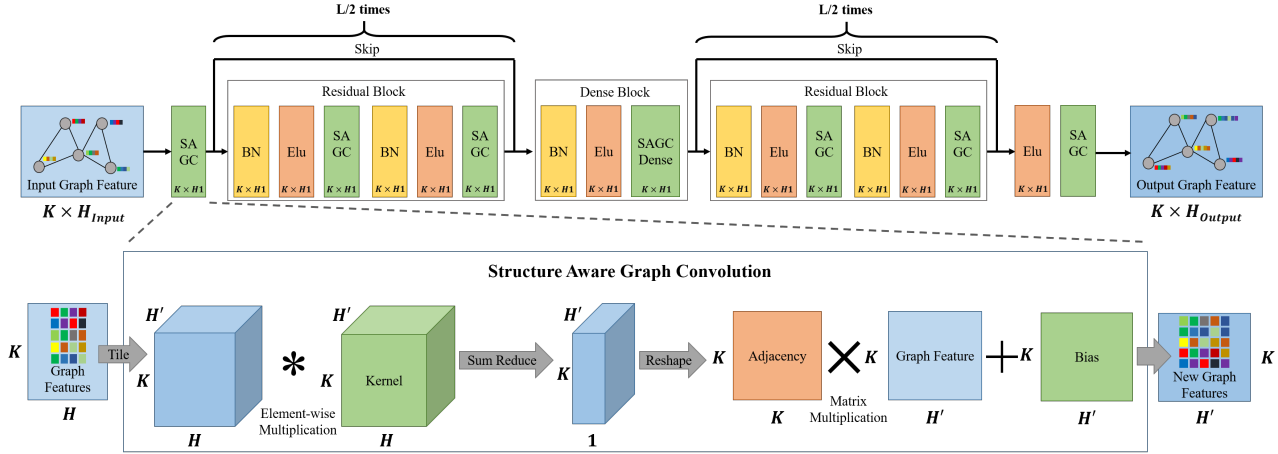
L/2 times

Skip

Residual Block

Input Graph Feature

$K \times H_{Input}$

SA GC

$K \times H1$

BN

$K \times H1$

Elu

$K \times H1$

SA GC

$K \times H1$

BN

$K \times H1$

Elu

$K \times H1$

SA GC

$K \times H1$

Dense Block

BN

$K \times H1$

Elu

$K \times H1$

SAGC Dense

$K \times H1$

L/2 times

Skip

Residual Block

BN

$K \times H1$

Elu

$K \times H1$

SA GC

$K \times H1$

BN

$K \times H1$

Elu

$K \times H1$

SA GC

$K \times H1$

Elu

$K \times H1$

SA GC

Output Graph Feature

$K \times H_{Output}$

Structure Aware Graph Convolution

$K$

Graph Features

$H$

Tile

$H'$

$K$

$H$

$*$

Element-wise Multiplication

$H'$

$K$

Kernel

$H$

Sum Reduce

$H'$

$K$

$1$

Reshape

$K$

Adjacency

$K$

$\times$

Matrix Multiplication

$K$

Graph Feature

$H'$

$+$

$K$

Bias

$H'$

New Graph Features

$H'$

$K$